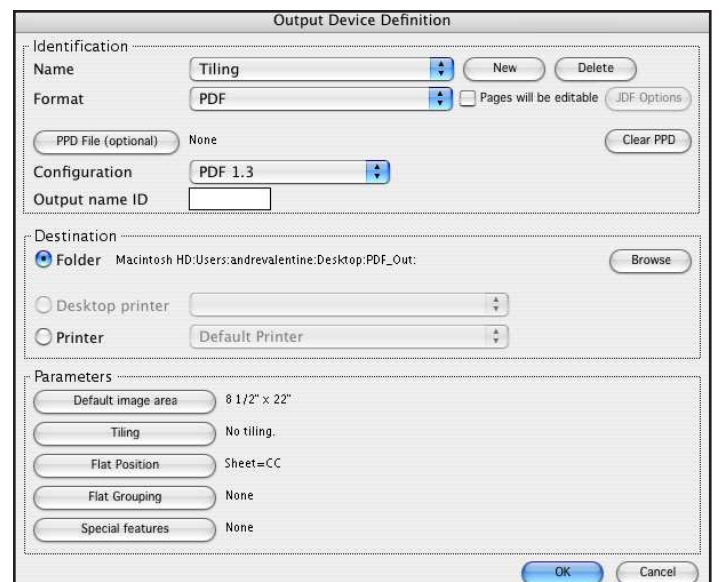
Output Device Definition

Identification

Name
Tiling
New
Delete

Format
PDF
Pages will be editable
JDF Options

PPD File (optional)
None
Clear PPD

Configuration
PDF 1.3

Output name ID

Destination

Folder
Macintosh HD:Users:andrevalentine:Desktop:PDF_Out:
Browse

Desktop printer

Printer
Default Printer

Parameters

Default image area
8 1/2" x 22"

Tiling
No tiling.

Flat Position
Sheet=CC

Flat Grouping
None

Special features
None

OK
Cancel